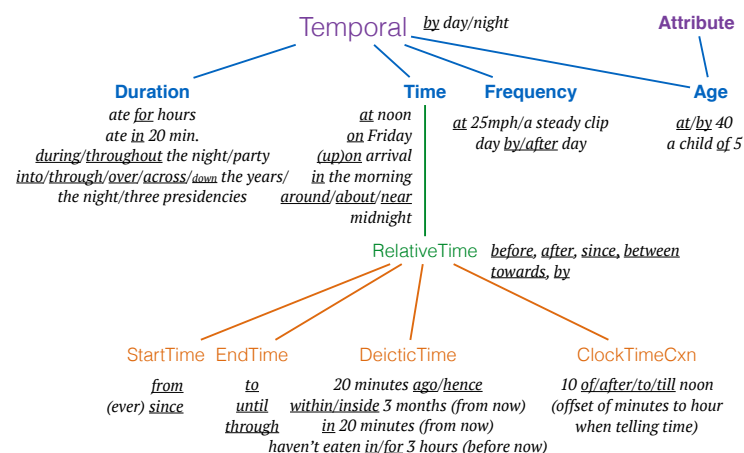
Temporal

by day/night

Attribute

Duration
ate for hours
ate in 20 min.
during/throughout the night/party
into/through/over/across/down the years/ the night/three presidencies

Time
at noon
on Friday
(up)on arrival
in the morning
around/about/near midnight

Frequency
at 25mph/a steady clip
day by/after day

Age
at/by 40
a child of 5

RelativeTime
before, after, since, between towards, by

StartTime
from
(ever) since

EndTime
to
until
through

DeicticTime
20 minutes ago/hence
within/inside 3 months (from now)
in 20 minutes (from now)
haven't eaten in/for 3 hours (before now)

ClockTimeCxn
10 of/after/to/till noon
(offset of minutes to hour when telling time)